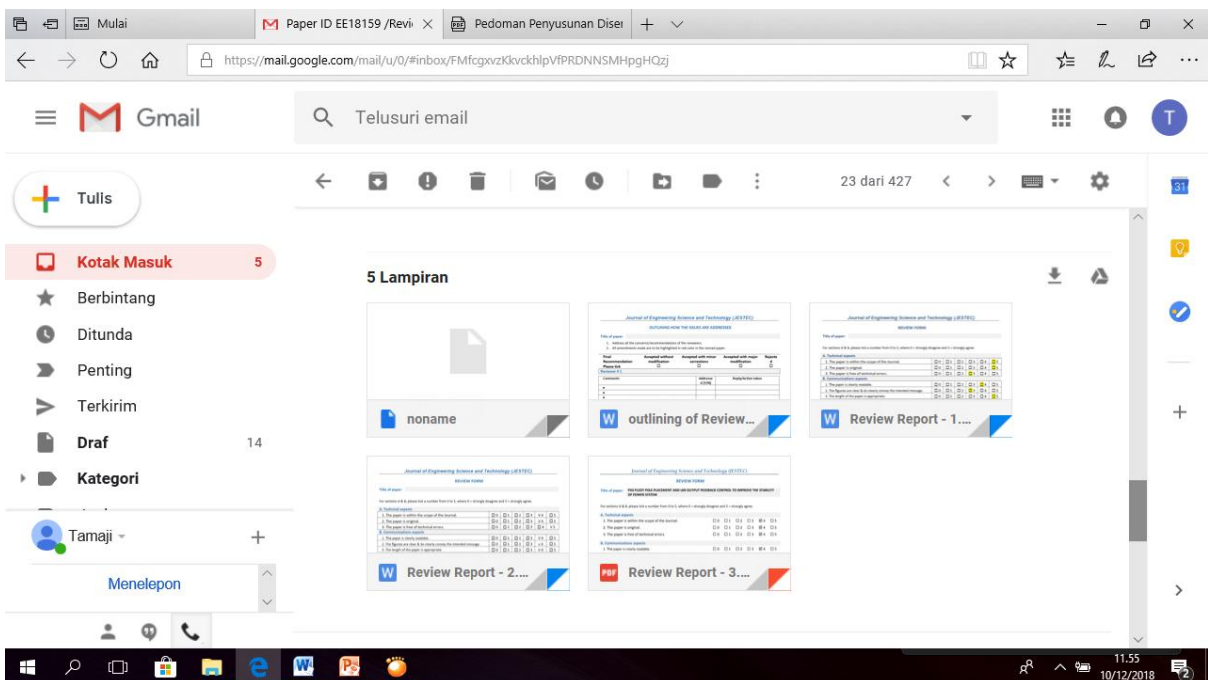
Mulai
Paper ID EE18159 /Revi
Pedoman Penyusunan Diser
https://mail.google.com/mail/u/0/#inbox/FMfcgxvzKkvckhlpVfPRDNNSMHpgHQzj

Gmail
Telusuri email

Tulis
Kotak Masuk 5
Berbintang
Ditunda
Penting
Terkirim
Draf 14
Kategori
Tamaji
Menelepon

23 dari 427

5 Lampiran

noname
outlining of Review...
Review Report - 1....
Review Report - 2....
Review Report - 3....

Journal of Engineering Science and Technology (JESTEC)
OUTLINING HOW THE ISSUES ARE ADDRESSED

Journal of Engineering Science and Technology (JESTEC)
REVIEW FORM

Journal of Engineering Science and Technology (JESTEC)
REVIEW FORM

Journal of Engineering Science and Technology (JESTEC)
REVIEW FORM

31

11.55
10/12/2018
2